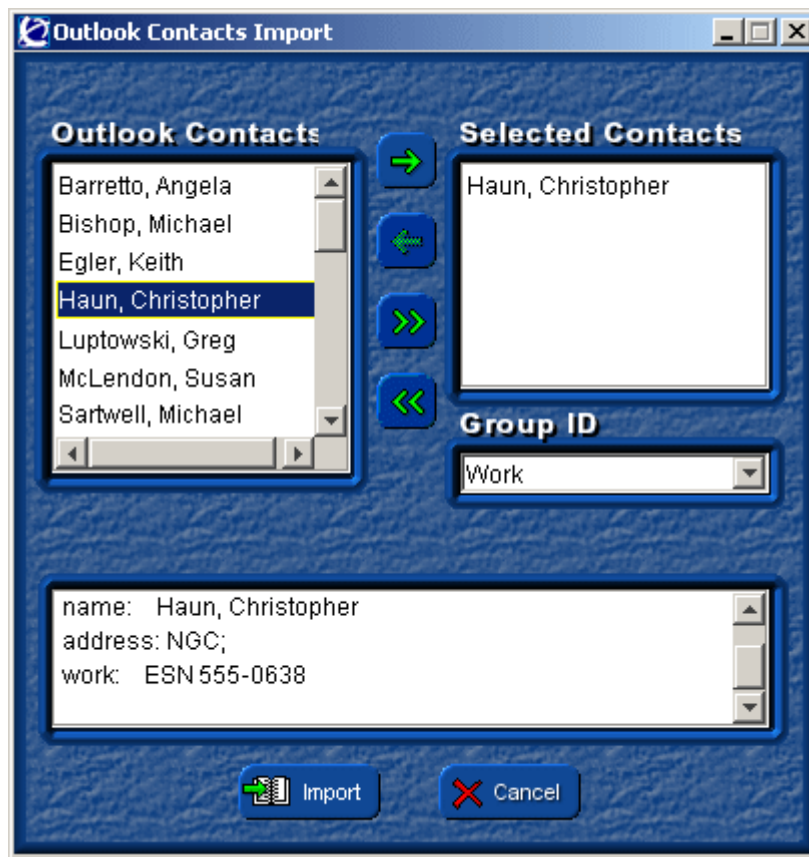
Outlook Contacts Import

Outlook Contacts

Barretto, Angela
Bishop, Michael
Egler, Keith
Haun, Christopher
Luptowski, Greg
McLendon, Susan
Sartwell, Michael

Selected Contacts

Haun, Christopher

Group ID

Work

name: Haun, Christopher
address: NGC;
work: ESN 555-0638

Import

Cancel